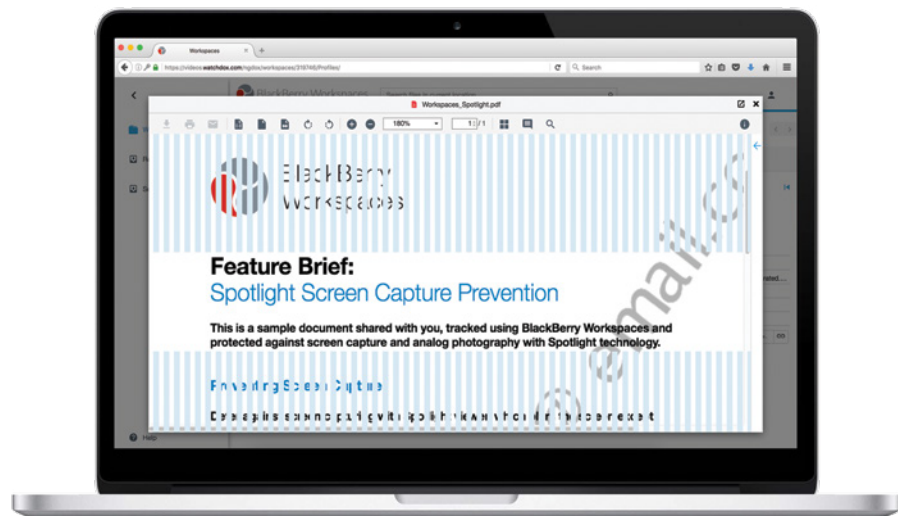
Workspaces

https://videos.watchdox.com/ngdox/workspaces/316746/Profiles/

Search

BlackBerry Workspaces

Workspaces_Spotlight.pdf

180%

1 / 1

BlackBerry Workspaces

Feature Brief:
Spotlight Screen Capture Prevention

This is a sample document shared with you, tracked using BlackBerry Workspaces and protected against screen capture and analog photography with Spotlight technology.

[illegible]

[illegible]

email.c

Help